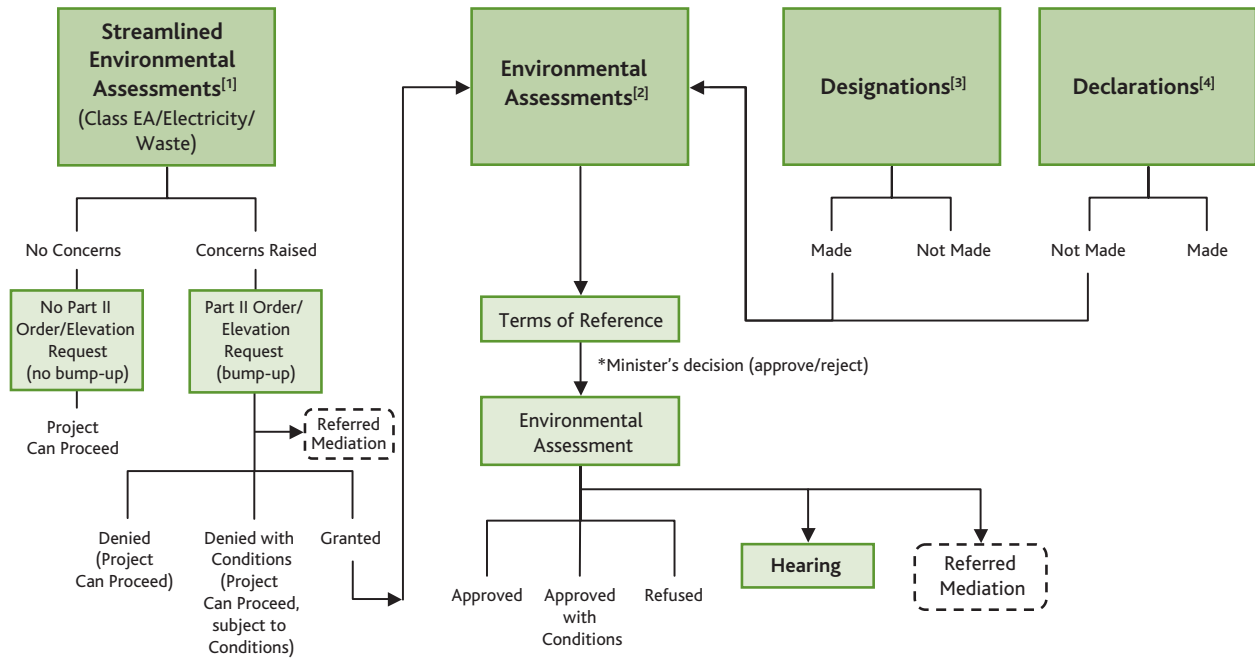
Streamlined Environmental Assessments$^{[1]}$ (Class EA/Electricity/ Waste)

No Concerns

Concerns Raised

No Part II Order/Elevation Request (no bump-up)

Project Can Proceed

Part II Order/ Elevation Request (bump-up)

Referred Mediation

Denied (Project Can Proceed)

Denied with Conditions (Project Can Proceed, subject to Conditions)

Granted

Environmental Assessments$^{[2]}$

Terms of Reference

*Minister's decision (approve/reject)

Environmental Assessment

Approved

Approved with Conditions

Refused

Hearing

Referred Mediation

Designations$^{[3]}$

Made

Not Made

Declarations$^{[4]}$

Not Made

Made